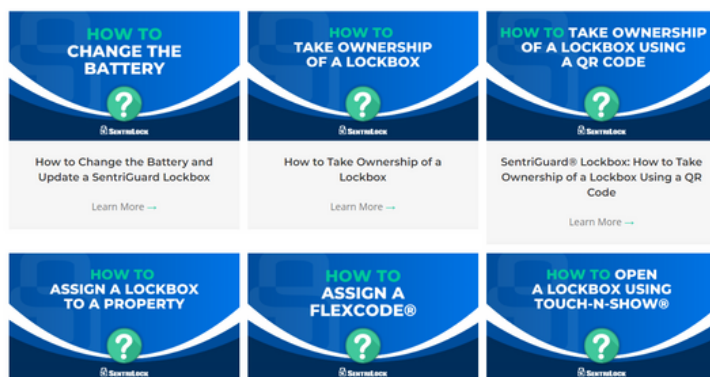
HOW TO CHANGE THE BATTERY

?

SentriLock

How to Change the Battery and Update a SentriGuard Lockbox

Learn More →

HOW TO TAKE OWNERSHIP OF A LOCKBOX

?

SentriLock

How to Take Ownership of a Lockbox

Learn More →

HOW TO TAKE OWNERSHIP OF A LOCKBOX USING A QR CODE

?

SentriLock

SentriGuard® Lockbox: How to Take Ownership of a Lockbox Using a QR Code

Learn More →

HOW TO ASSIGN A LOCKBOX TO A PROPERTY

?

SentriLock

HOW TO ASSIGN A FLEXCODE®

?

SentriLock

HOW TO OPEN A LOCKBOX USING TOUCH-N-SHOW®

?

SentriLock